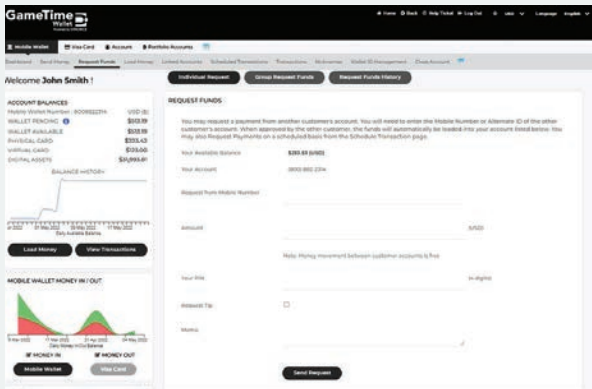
GameTime Wallet

Home | Back | Help Ticket | Log Out | Language English

Mobile Wallet | Visa Card | Account | Portfolio Accounts

Dashboard | Send Money | Request Funds | Load Money | Linked Accounts | Scheduled Transactions | Transactions | Mvkeeney | Wallet ID Management | Close Account

Welcome John Smith !

Individual Request | Group Request Funds | Request Funds History

ACCOUNT BALANCES
Mobile Wallet Number: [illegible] USD ($)
WALLET PENDING $513.19
WALLET AVAILABLE $513.19
PHYSICAL CARD $203.43
VIRTUAL CARD $513.60
DIGITAL ASSETS $31,993.81

BALANCE HISTORY

Daily Available Balance

Load Money | View Transactions

MOBILE WALLET MONEY IN / OUT

Daily Money In/Out Balance

MONEY IN | MONEY OUT

Mobile Wallet | Visa Card

REQUEST FUNDS

You may request a payment from another customer's account. You will need to enter the Mobile Number or Alternate ID of the other customer's account. When approved by the other customer, the funds will automatically be loaded into your account listed below. You may also Request Payments on a scheduled basis from the Schedule Transaction page.

Your Available Balance $283.83 (USD)

Your Account (800) 882-2214

Request from Mobile Number

Amount USD

Note: Money movement between customer accounts is free

Your PIN (4 digits)

Request Tip

Memo

Send Request